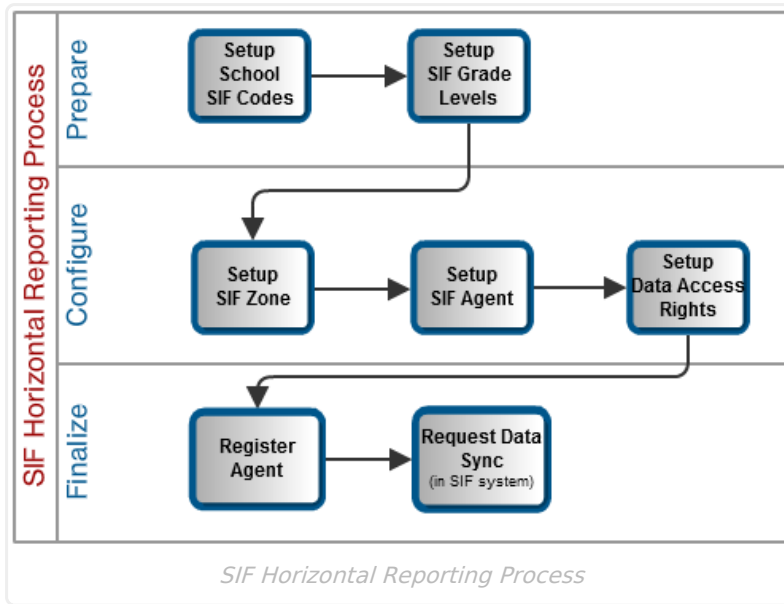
SIF Horizontal Reporting Process

Prepare

Setup School SIF Codes

Setup SIF Grade Levels

Configure

Setup SIF Zone

Setup SIF Agent

Setup Data Access Rights

Finalize

Register Agent

Request Data Sync (in SIF system)

SIF Horizontal Reporting Process